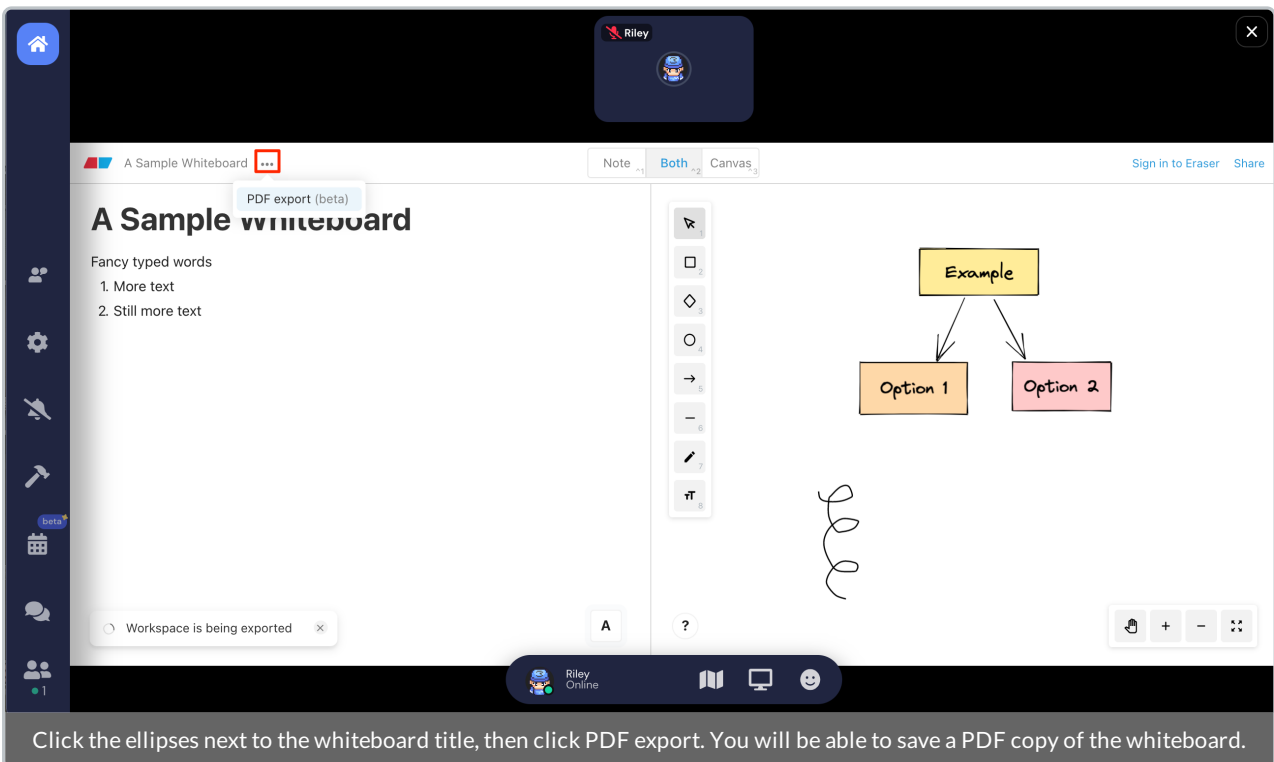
Riley

A Sample Whiteboard ...

PDF export (beta)

Note ^1 Both ^2 Canvas ^3

Sign in to Eraser Share

A Sample Whiteboard

Fancy typed words

1. More text
2. Still more text

Example

Option 1

Option 2

beta

Workspace is being exported ×

A

?

Riley
Online

1

Click the ellipses next to the whiteboard title, then click PDF export. You will be able to save a PDF copy of the whiteboard.